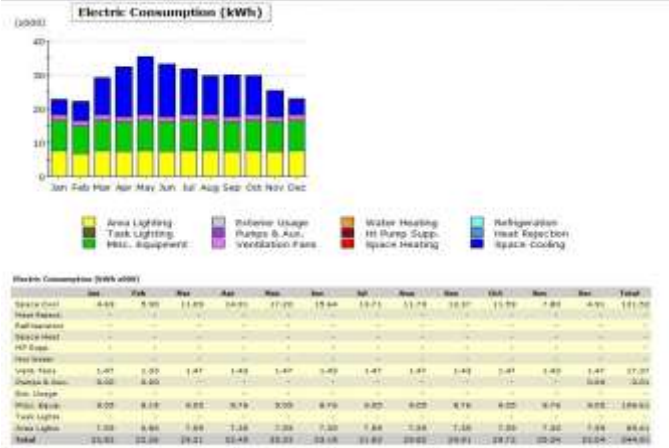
Electric Consumption (kWh)

(x000)

40

30

20

10

0

Jan Feb Mar Apr May Jun Jul Aug Sep Oct Nov Dec

Area Lighting
Task Lighting
Misc. Equipment
Exterior Usage
Pumps & Aux.
Ventilation Fans
Water Heating
Ht Pump Supp.
Space Heating
Refrigeration
Heat Rejection
Space Cooling

Electric Consumption (kWh x000)

| | Jan | Feb | Mar | Apr | May | Jun | Jul | Aug | Sep | Oct | Nov | Dec | Total |
|---|---|---|---|---|---|---|---|---|---|---|---|---|---|
| Space Cool | 4.65 | 5.90 | 11.69 | 14.91 | 17.20 | 15.64 | 13.71 | 11.79 | 12.37 | 11.59 | 7.83 | 4.91 | 131.52 |
| Heat Reject. | - | - | - | - | - | - | - | - | - | - | - | - | - |
| Refrigeration | - | - | - | - | - | - | - | - | - | - | - | - | - |
| Space Heat | - | - | - | - | - | - | - | - | - | - | - | - | - |
| HP Supp. | - | - | - | - | - | - | - | - | - | - | - | - | - |
| Hot Water | - | - | - | - | - | - | - | - | - | - | - | - | - |
| Vent. Fans | 1.47 | 1.33 | 1.47 | 1.43 | 1.47 | 1.43 | 1.47 | 1.47 | 1.43 | 1.47 | 1.43 | 1.47 | 17.37 |
| Pumps & Aux. | 0.00 | 0.00 | - | - | - | - | - | - | - | - | - | 0.00 | 0.01 |
| Ext. Usage | - | - | - | - | - | - | - | - | - | - | - | - | - |
| Misc. Equip. | 9.05 | 8.19 | 9.05 | 8.74 | 9.05 | 8.74 | 9.05 | 9.05 | 8.74 | 9.05 | 8.74 | 9.05 | 106.62 |
| Task Lights | - | - | - | - | - | - | - | - | - | - | - | - | - |
| Area Lights | 7.35 | 6.66 | 7.35 | 7.16 | 7.35 | 7.20 | 7.35 | 7.35 | 7.20 | 7.35 | 7.20 | 7.35 | 86.61 |
| Total | 22.53 | 22.08 | 29.21 | 32.49 | 35.23 | 33.18 | 31.63 | 29.83 | 29.81 | 29.72 | 25.04 | 23.04 | 344.51 |